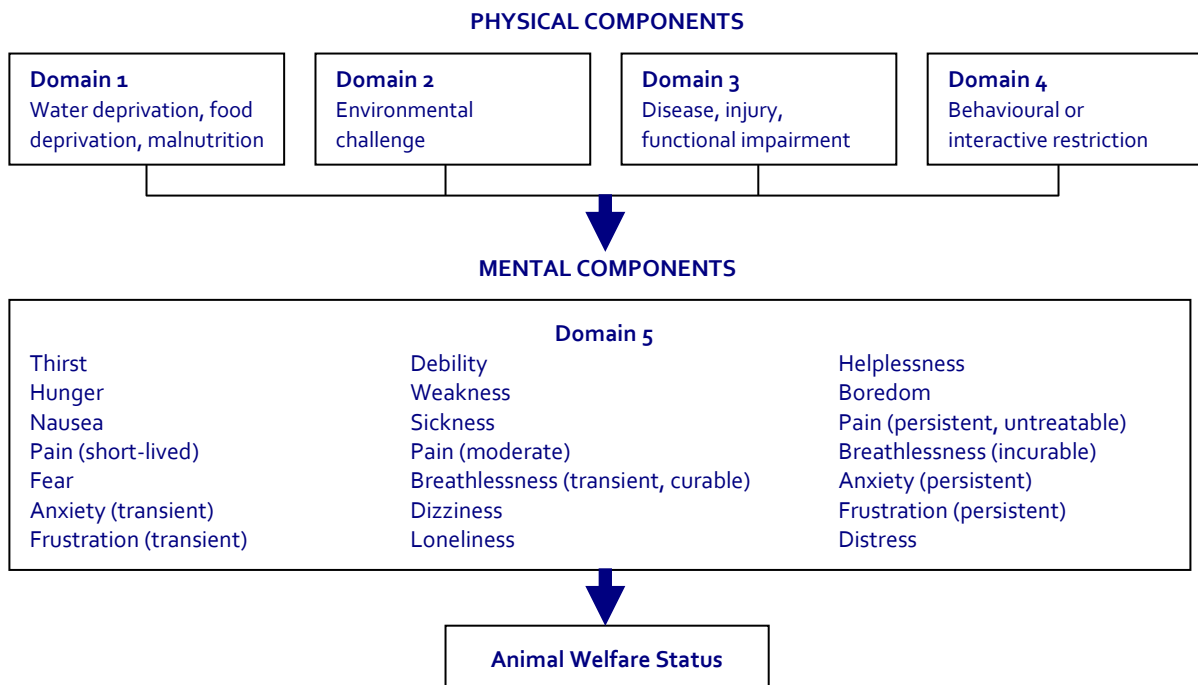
PHYSICAL COMPONENTS

Domain 1
Water deprivation, food deprivation, malnutrition

Domain 2
Environmental challenge

Domain 3
Disease, injury, functional impairment

Domain 4
Behavioural or interactive restriction

MENTAL COMPONENTS

Domain 5

Thirst
Hunger
Nausea
Pain (short-lived)
Fear
Anxiety (transient)
Frustration (transient)

Debility
Weakness
Sickness
Pain (moderate)
Breathlessness (transient, curable)
Dizziness
Loneliness

Helplessness
Boredom
Pain (persistent, untreatable)
Breathlessness (incurable)
Anxiety (persistent)
Frustration (persistent)
Distress

Animal Welfare Status